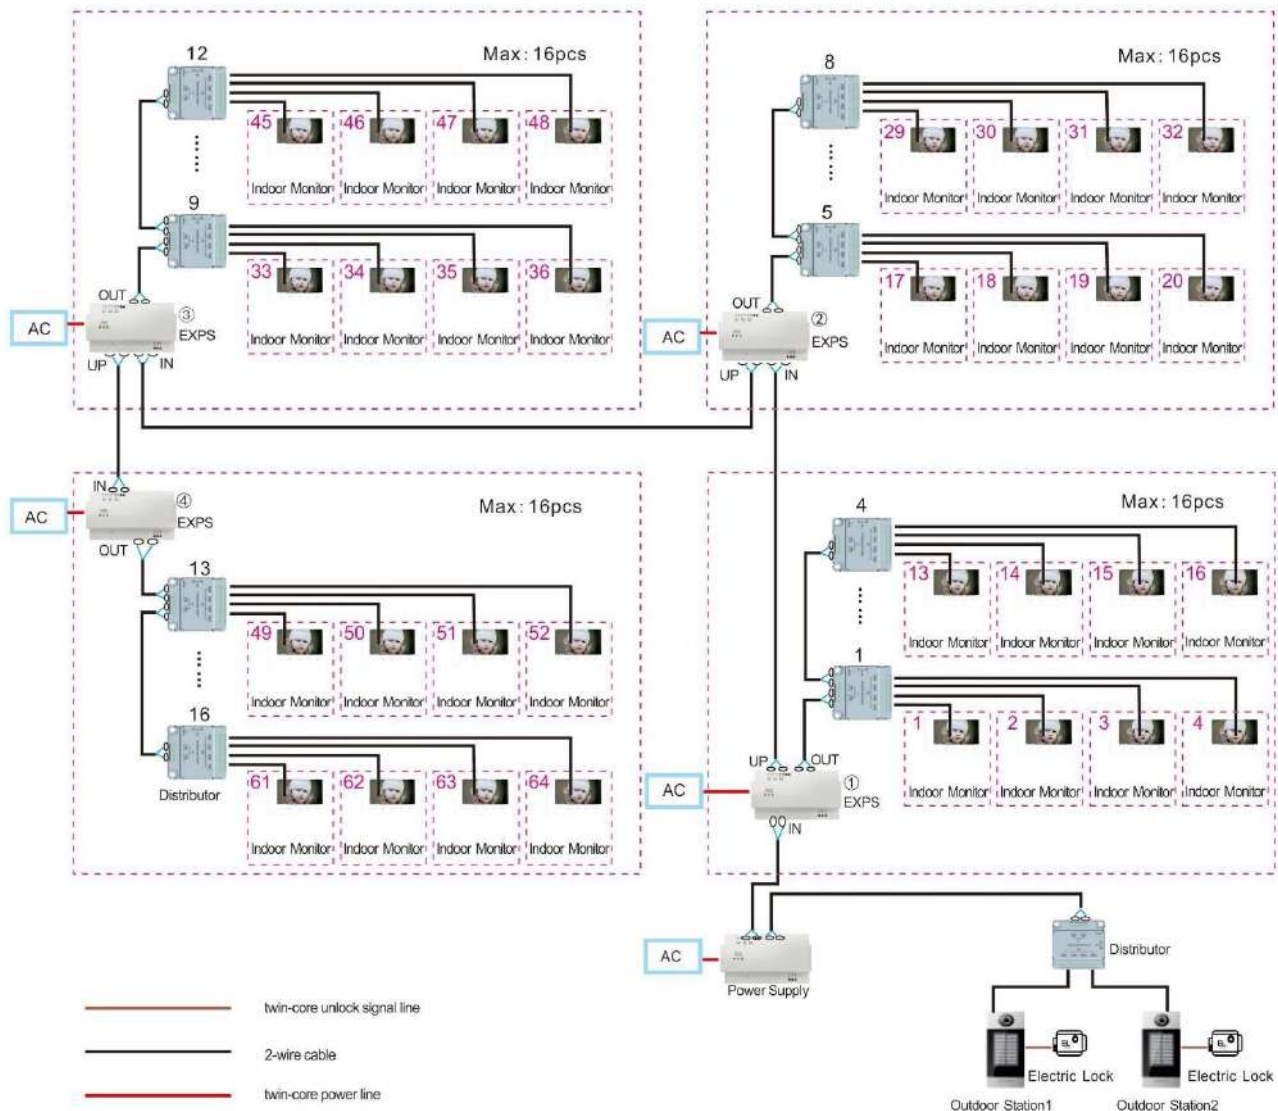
12
Max: 16pcs
45 Indoor Monitor
46 Indoor Monitor
47 Indoor Monitor
48 Indoor Monitor
9
33 Indoor Monitor
34 Indoor Monitor
35 Indoor Monitor
36 Indoor Monitor
AC
OUT
③ EXPS
UP
IN

8
Max: 16pcs
29 Indoor Monitor
30 Indoor Monitor
31 Indoor Monitor
32 Indoor Monitor
5
17 Indoor Monitor
18 Indoor Monitor
19 Indoor Monitor
20 Indoor Monitor
AC
OUT
② EXPS
UP
IN

AC
IN
④ EXPS
OUT
Max: 16pcs
13
49 Indoor Monitor
50 Indoor Monitor
51 Indoor Monitor
52 Indoor Monitor
16
Distributor
61 Indoor Monitor
62 Indoor Monitor
63 Indoor Monitor
64 Indoor Monitor

4
Max: 16pcs
13 Indoor Monitor
14 Indoor Monitor
15 Indoor Monitor
16 Indoor Monitor
1
1 Indoor Monitor
2 Indoor Monitor
3 Indoor Monitor
4 Indoor Monitor
AC
UP
OUT
① EXPS
IN

AC
Power Supply
Distributor
Electric Lock
Electric Lock
Outdoor Station1
Outdoor Station2

twin-core unlock signal line
2-wire cable
twin-core power line